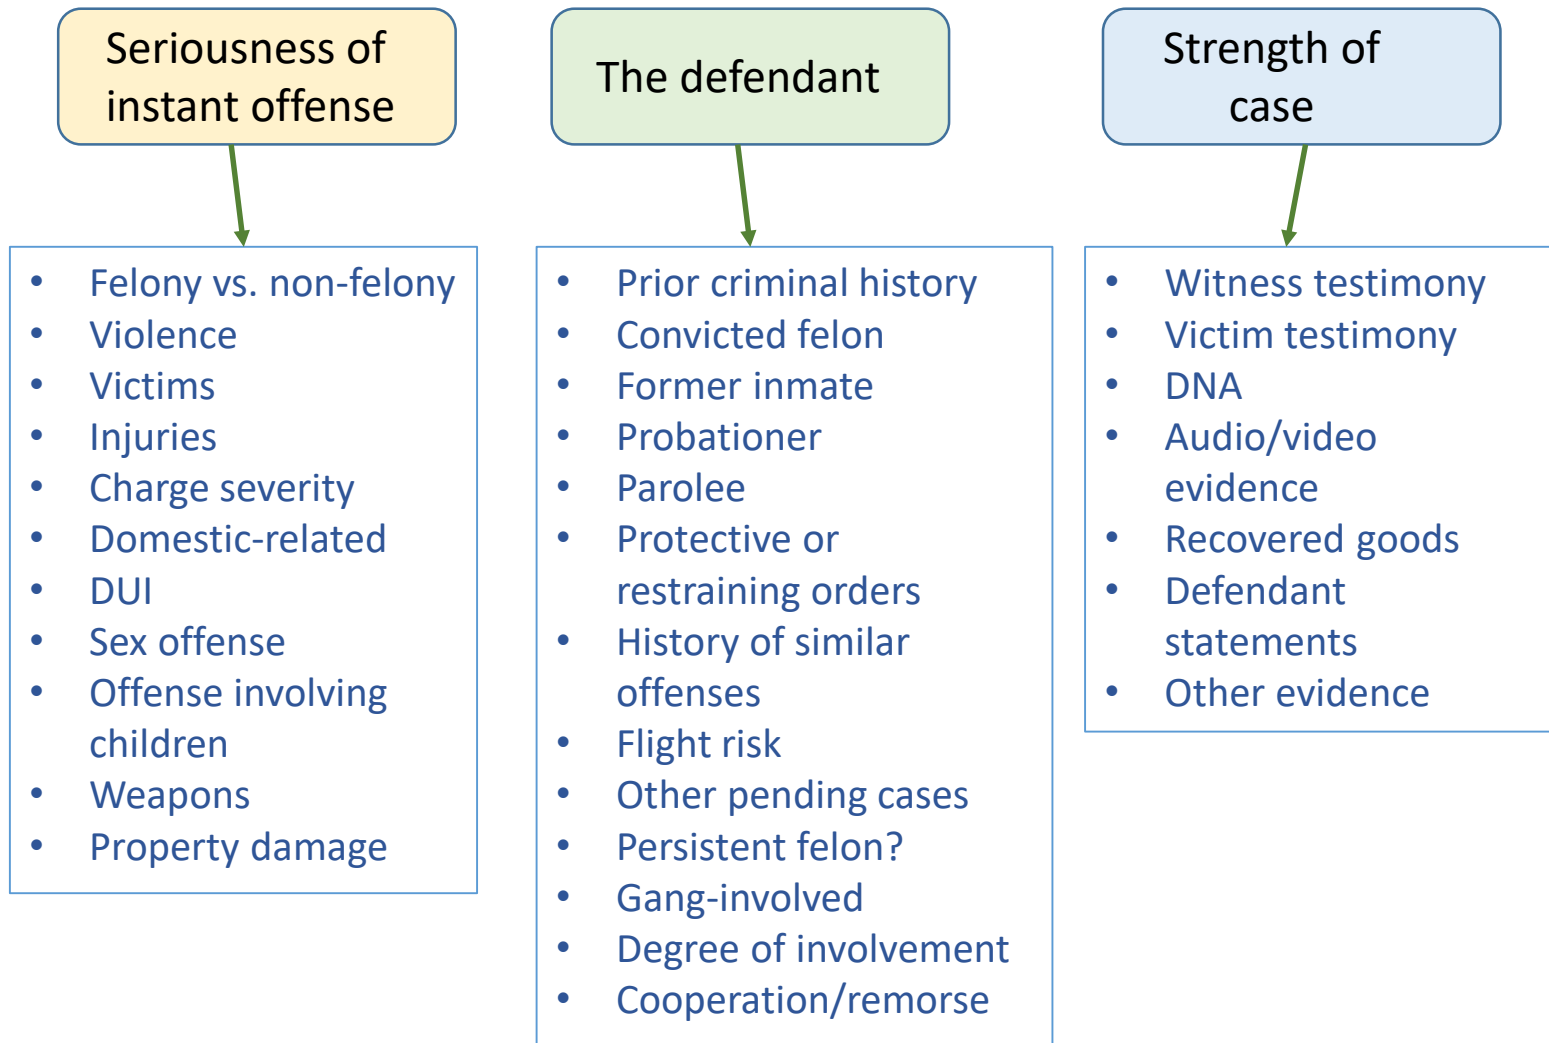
Seriousness of instant offense

- Felony vs. non-felony
- Violence
- Victims
- Injuries
- Charge severity
- Domestic-related
- DUI
- Sex offense
- Offense involving children
- Weapons
- Property damage

The defendant

- Prior criminal history
- Convicted felon
- Former inmate
- Probationer
- Parolee
- Protective or restraining orders
- History of similar offenses
- Flight risk
- Other pending cases
- Persistent felon?
- Gang-involved
- Degree of involvement
- Cooperation/remorse

Strength of case

- Witness testimony
- Victim testimony
- DNA
- Audio/video evidence
- Recovered goods
- Defendant statements
- Other evidence